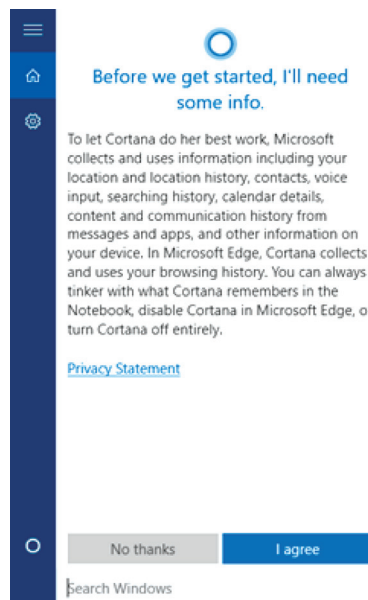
Before we get started, I'll need some info.

To let Cortana do her best work, Microsoft collects and uses information including your location and location history, contacts, voice input, searching history, calendar details, content and communication history from messages and apps, and other information on your device. In Microsoft Edge, Cortana collects and uses your browsing history. You can always tinker with what Cortana remembers in the Notebook, disable Cortana in Microsoft Edge, o turn Cortana off entirely.

Privacy Statement

No thanks

I agree

Search Windows